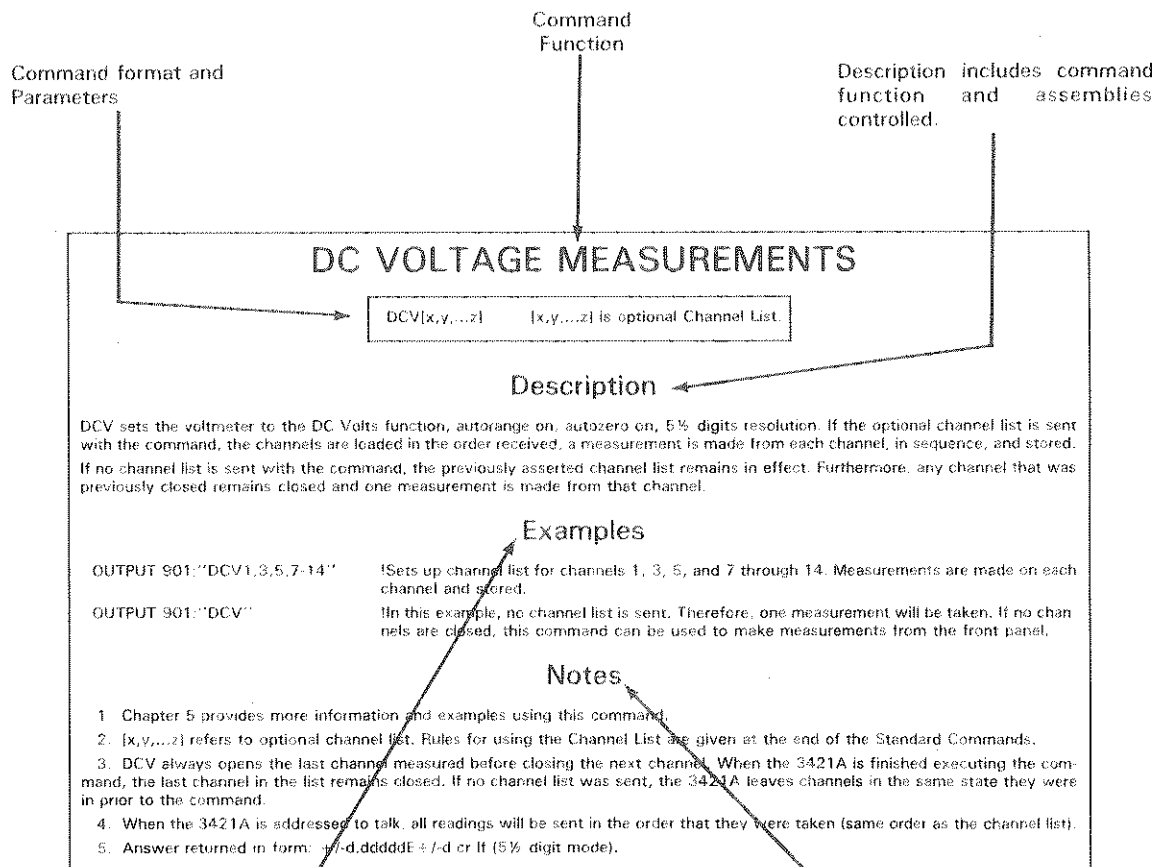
Command Function

Command format and Parameters

Description includes command function and assemblies controlled.

DC VOLTAGE MEASUREMENTS

DCV[x,y,...z] [x,y,...z] is optional Channel List.

Description

DCV sets the voltmeter to the DC Volts function, autorange on, autozero on, 5½ digits resolution. If the optional channel list is sent with the command, the channels are loaded in the order received, a measurement is made from each channel, in sequence, and stored.

If no channel list is sent with the command, the previously asserted channel list remains in effect. Furthermore, any channel that was previously closed remains closed and one measurement is made from that channel.

Examples

OUTPUT 901;"DCV1,3,5,7-14" !Sets up channel list for channels 1, 3, 5, and 7 through 14. Measurements are made on each channel and stored.

OUTPUT 901;"DCV" !In this example, no channel list is sent. Therefore, one measurement will be taken. If no channels are closed, this command can be used to make measurements from the front panel.

Notes

1. Chapter 5 provides more information and examples using this command.

2. [x,y,...z] refers to optional channel list. Rules for using the Channel List are given at the end of the Standard Commands.

3. DCV always opens the last channel measured before closing the next channel. When the 3421A is finished executing the command, the last channel in the list remains closed. If no channel list was sent, the 3421A leaves channels in the same state they were in prior to the command.

4. When the 3421A is addressed to talk, all readings will be sent in the order that they were taken (same order as the channel list).

5. Answer returned in form: +/-d.dddddE+/-d cr lf (5½ digit mode).